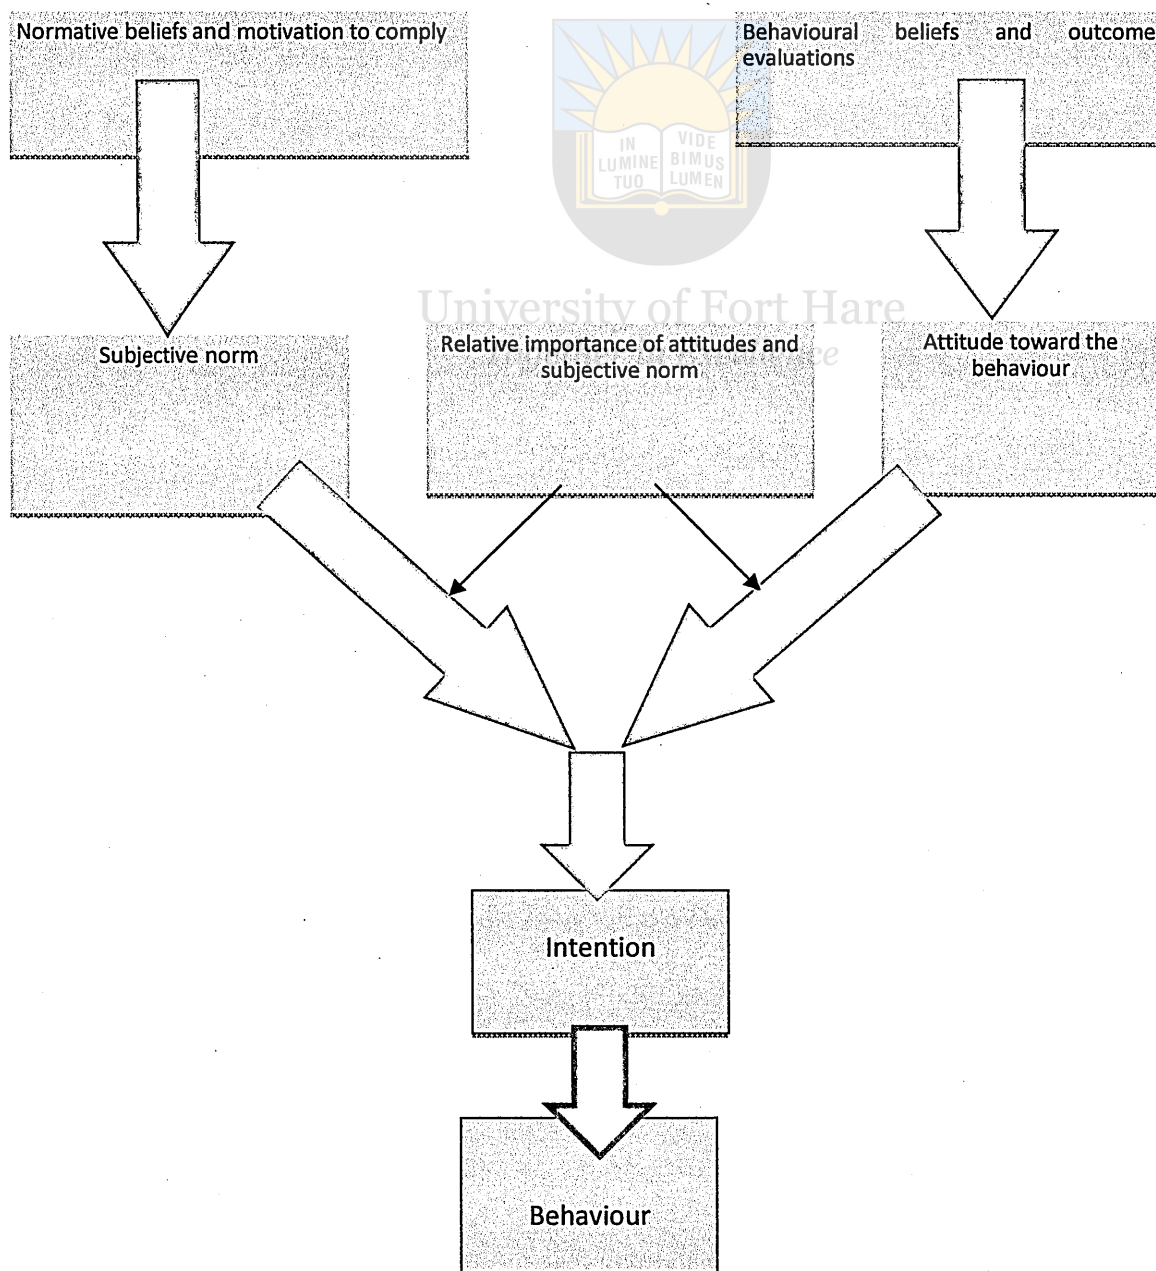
Normative beliefs and motivation to comply

IN LUMINE TUO VIDE BIMUS LUMEN

Behavioural beliefs and outcome evaluations

University of Fort Hare

Subjective norm

Relative importance of attitudes and subjective norm

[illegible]

Attitude toward the behaviour

Intention

Behaviour